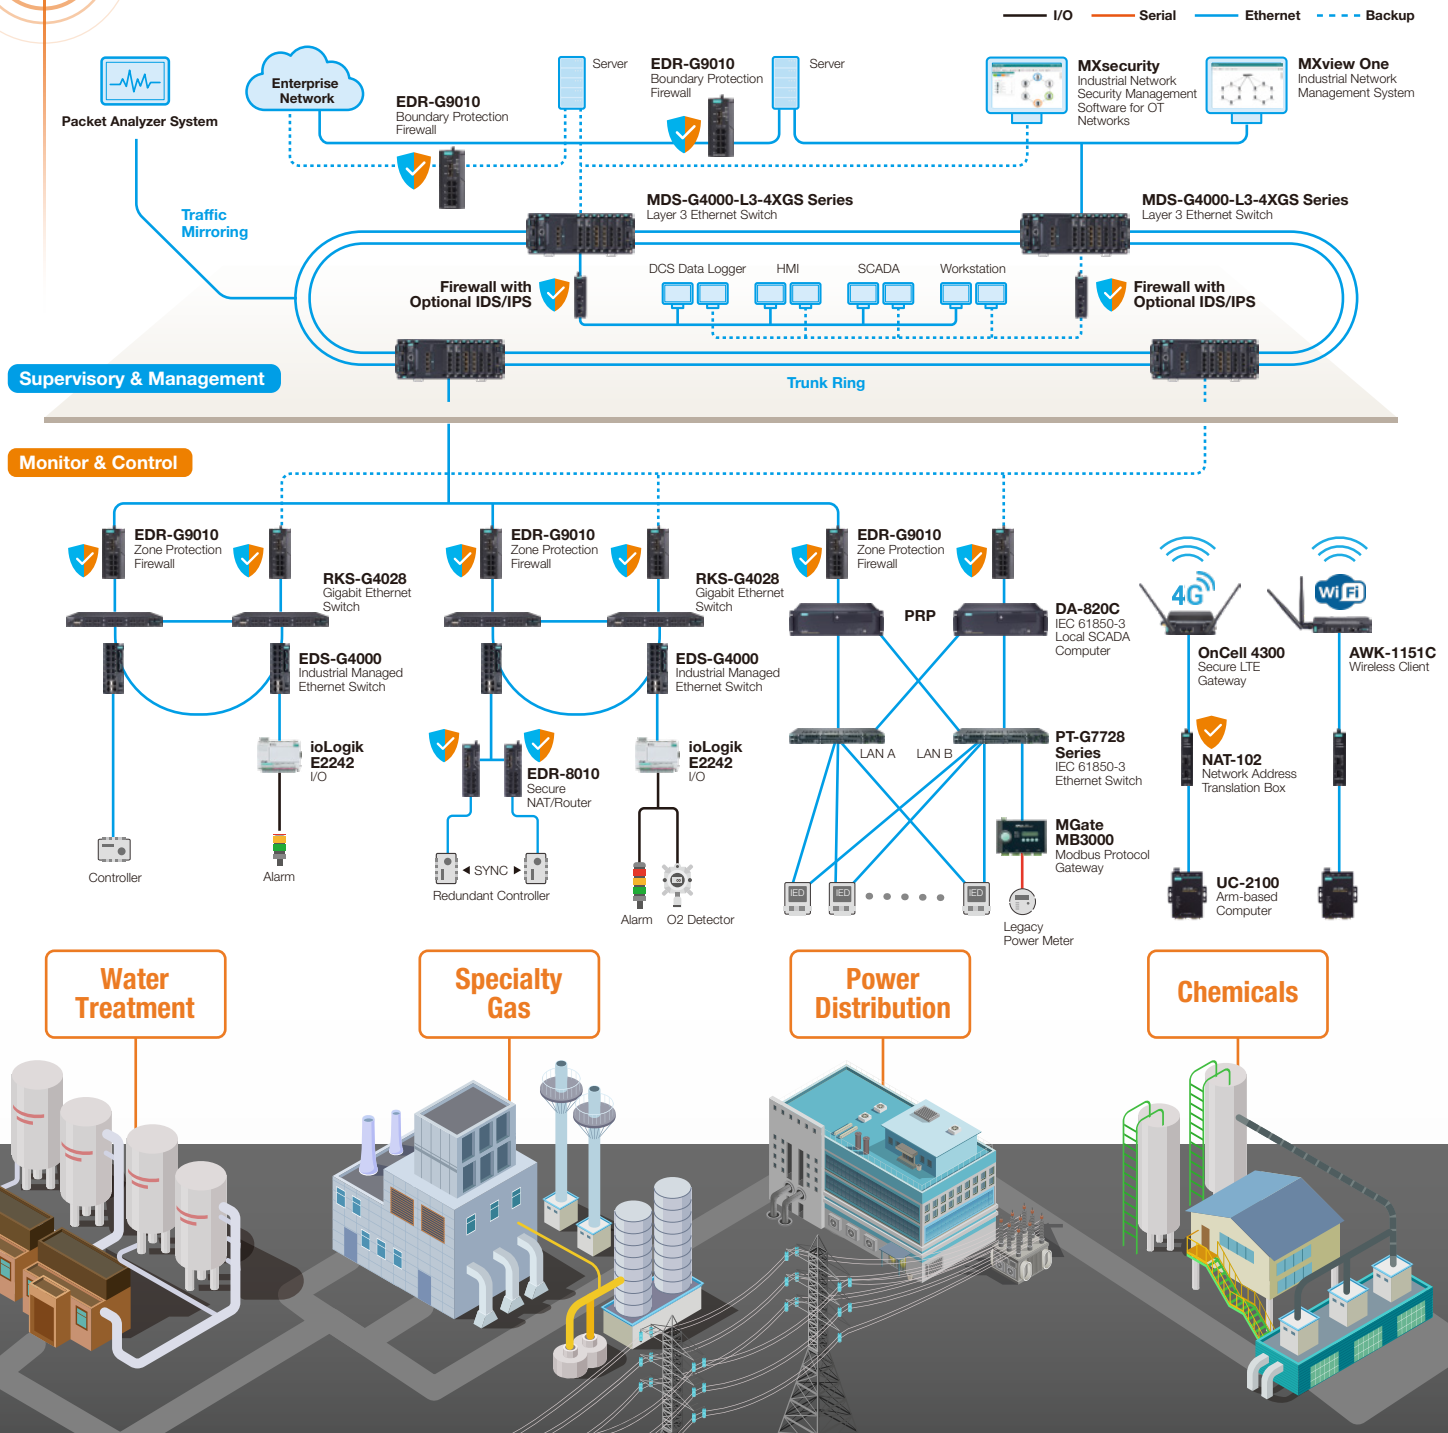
I/O Serial Ethernet Backup

Packet Analyzer System

Enterprise Network

EDR-G9010
Boundary Protection Firewall

Server

EDR-G9010
Boundary Protection Firewall

Server

MXsecurity
Industrial Network Security Management Software for OT Networks

MXview One
Industrial Network Management System

Traffic Mirroring

MDS-G4000-L3-4XGS Series
Layer 3 Ethernet Switch

MDS-G4000-L3-4XGS Series
Layer 3 Ethernet Switch

Firewall with Optional IDS/IPS

DCS Data Logger HMI SCADA Workstation

Firewall with Optional IDS/IPS

Supervisory & Management

Trunk Ring

Monitor & Control

EDR-G9010
Zone Protection Firewall

RKS-G4028
Gigabit Ethernet Switch

EDS-G4000
Industrial Managed Ethernet Switch

ioLogik E2242
I/O

Controller

Alarm

EDR-G9010
Zone Protection Firewall

RKS-G4028
Gigabit Ethernet Switch

EDS-G4000
Industrial Managed Ethernet Switch

EDR-8010
Secure NAT/Router

ioLogik E2242
I/O

SYNC
Redundant Controller

Alarm O2 Detector

EDR-G9010
Zone Protection Firewall

PRP

DA-820C
IEC 61850-3 Local SCADA Computer

LAN A LAN B

PT-G7728 Series
IEC 61850-3 Ethernet Switch

MGate MB3000
Modbus Protocol Gateway

IED IED IED

Legacy Power Meter

4G

OnCell 4300
Secure LTE Gateway

NAT-102
Network Address Translation Box

UC-2100
Arm-based Computer

Wi Fi

AWK-1151C
Wireless Client

Water Treatment

Specialty Gas

Power Distribution

Chemicals